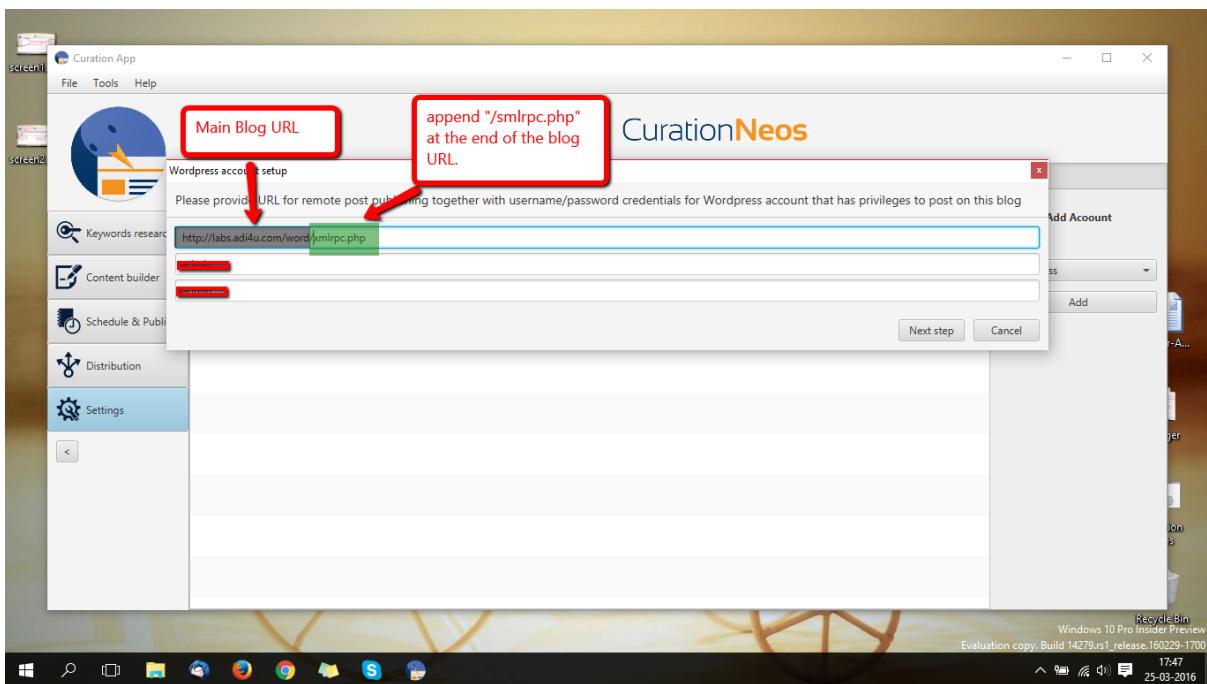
screen1

screen2

Curation App

File Tools Help

Main Blog URL

append "/smlrpc.php" at the end of the blog URL.

CurationNeos

Wordpress account setup

Please provide URL for remote post publishing together with username/password credentials for Wordpress account that has privileges to post on this blog

http://labs.adi4u.com/word/xmlrpc.php

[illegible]

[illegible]

Next step Cancel

Keywords research

Content builder

Schedule & Publi

Distribution

Settings

<

Add Acoount

Add

Recycle Bin

Windows 10 Pro Insider Preview
Evaluation copy. Build 14279.rs1_release.160229-1700

17:47
25-03-2016